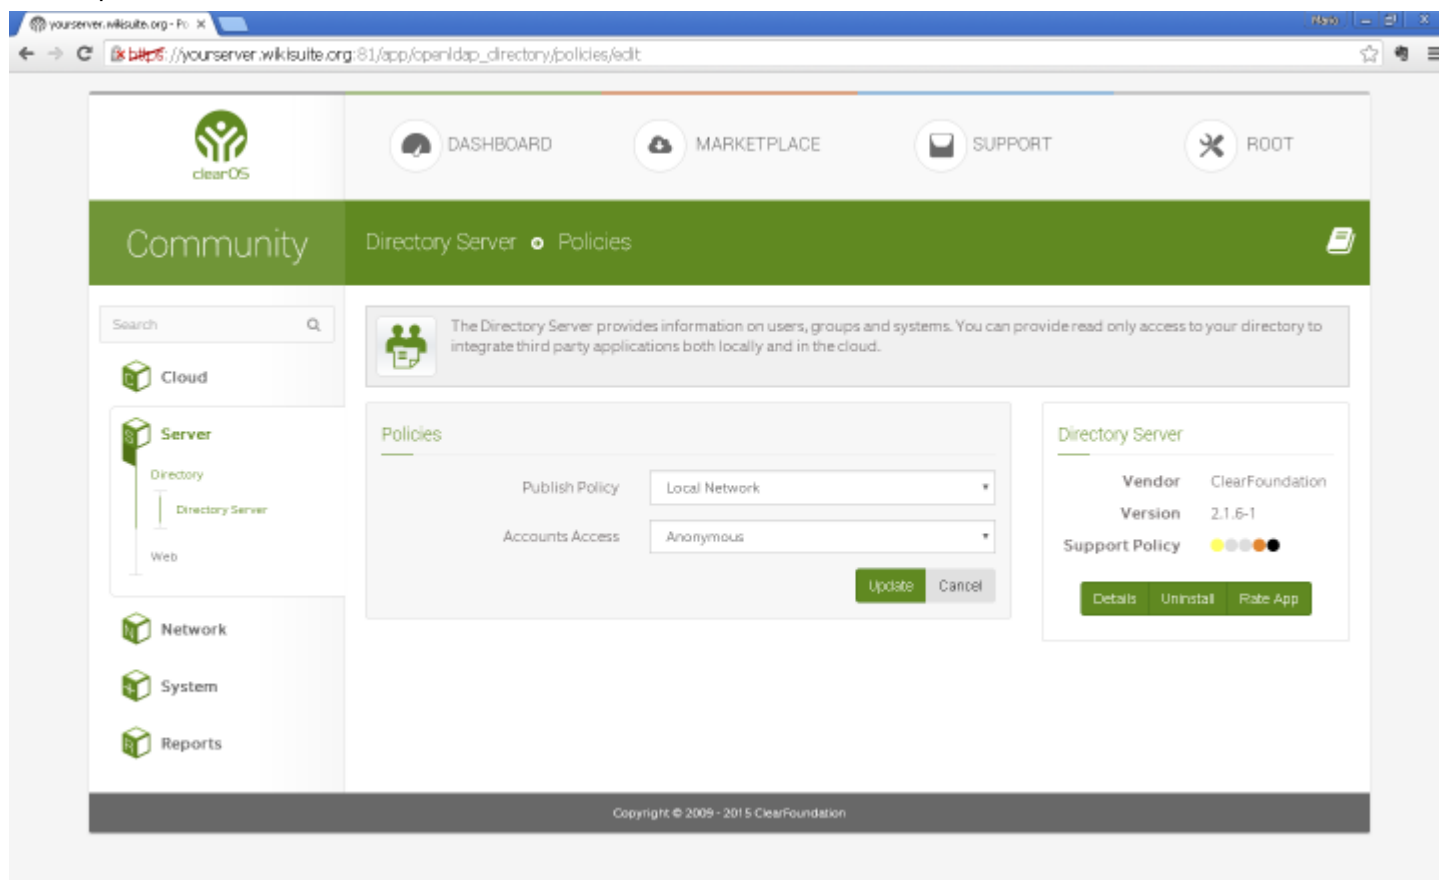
yourserver.wikisuite.org - Po ×

Mario

https://yourserver.wikisuite.org:81/app/openldap_directory/policies/edit

clearOS

DASHBOARD MARKETPLACE SUPPORT ROOT

Community

Directory Server • Policies

Search

Cloud

Server

Directory

Directory Server

Web

Network

System

Reports

The Directory Server provides information on users, groups and systems. You can provide read only access to your directory to integrate third party applications both locally and in the cloud.

Policies

Publish Policy Local Network

Accounts Access Anonymous

Update Cancel

Directory Server

Vendor ClearFoundation

Version 2.1.6-1

Support Policy

Details Uninstall Rate App

Copyright © 2009 - 2015 ClearFoundation